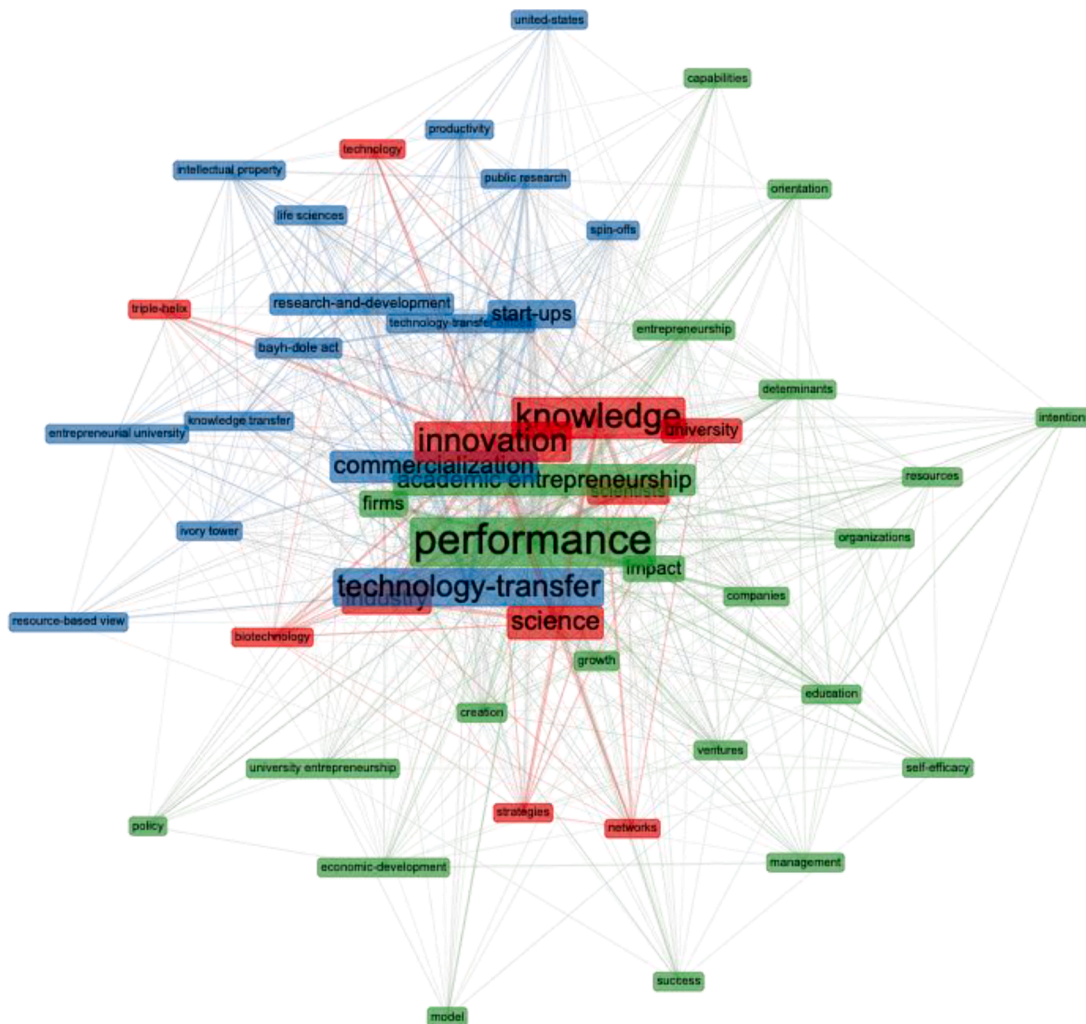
united-states

capabilities

productivity

technology

intellectual property

public research

orientation

life sciences

spin-offs

triple-helix

research-and-development

start-ups

technology transfer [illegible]

entrepreneurship

bayh-dole act

determinants

intention

knowledge

knowledge transfer

university

entrepreneurial university

innovation

commercialization

resources

academic entrepreneurship

scientists

firms

ivory tower

performance

organizations

impact

technology-transfer

industry

companies

resource-based view

science

biotechnology

growth

education

creation

ventures

university entrepreneurship

self-efficacy

strategies

policy

networks

economic-development

management

success

model